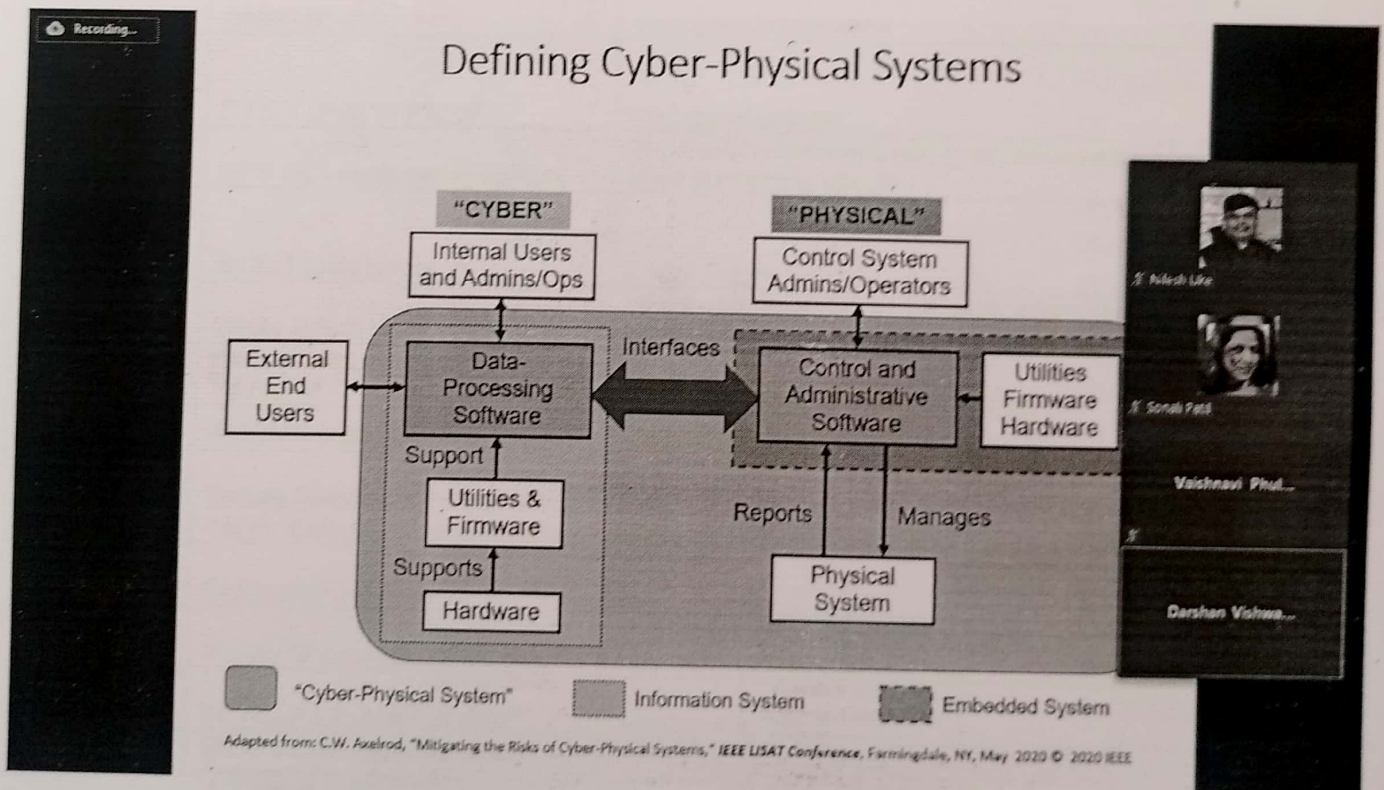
Recording...

Defining Cyber-Physical Systems

"CYBER"

"PHYSICAL"

Internal Users and Admins/Ops

Control System Admins/Operators

External End Users

Data-Processing Software

Interfaces

Control and Administrative Software

Utilities Firmware Hardware

Support

Utilities & Firmware

Supports

Hardware

Reports

Manages

Physical System

"Cyber-Physical System"

Information System

Embedded System

Adapted from: C.W. Axelrod, "Mitigating the Risks of Cyber-Physical Systems," IEEE LISAT Conference, Farmingdale, NY, May 2020 © 2020 IEEE

Nilesh Uke

Sonali Patil

Vaishnavi Phul...

Darshan Vishwa...